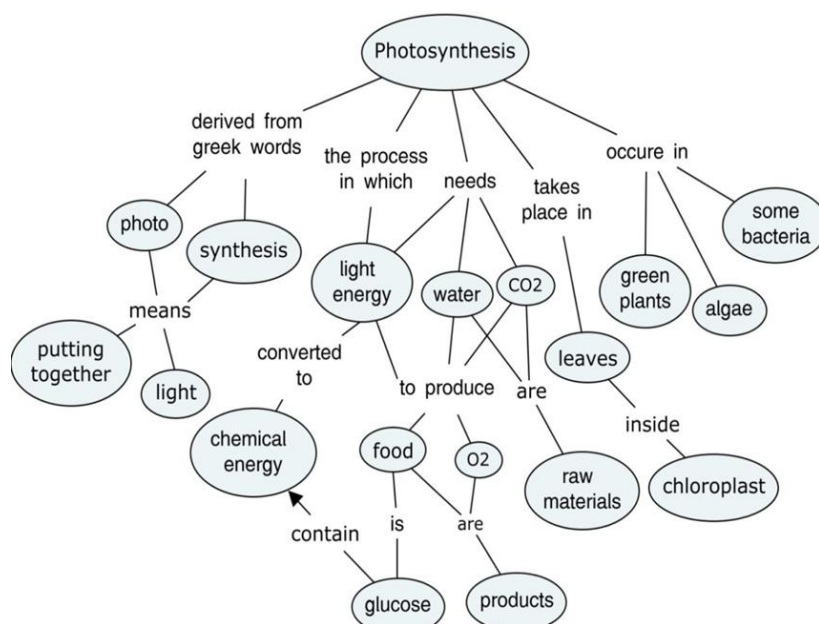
Photosynthesis

derived from greek words

the process in which

needs

takes place in

occure in

photo

synthesis

light energy

water

CO2

some bacteria

green plants

algae

means

putting together

light

converted to

to produce

are

leaves

inside

chemical energy

food

O2

raw materials

chloroplast

contain

is

are

glucose

products